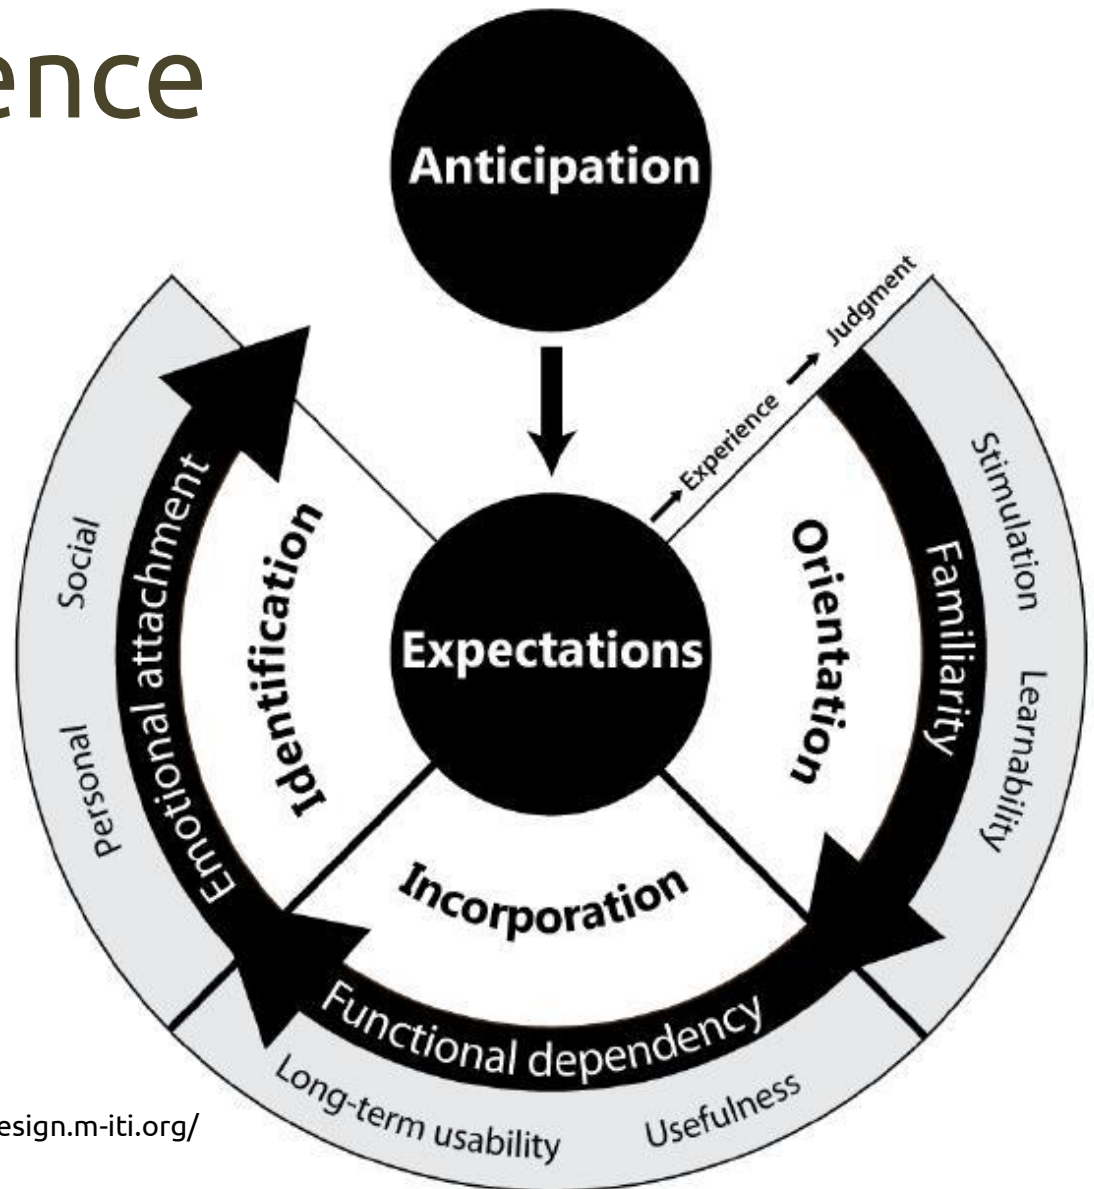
ence

Anticipation

Expectations

Experience → Judgment

Orientation

Familiarity

Stimulation

Learnability

Incorporation

Functional dependency

Long-term usability

Usefulness

Identification

Emotional attachment

Social

Personal

esign.m-iti.org/